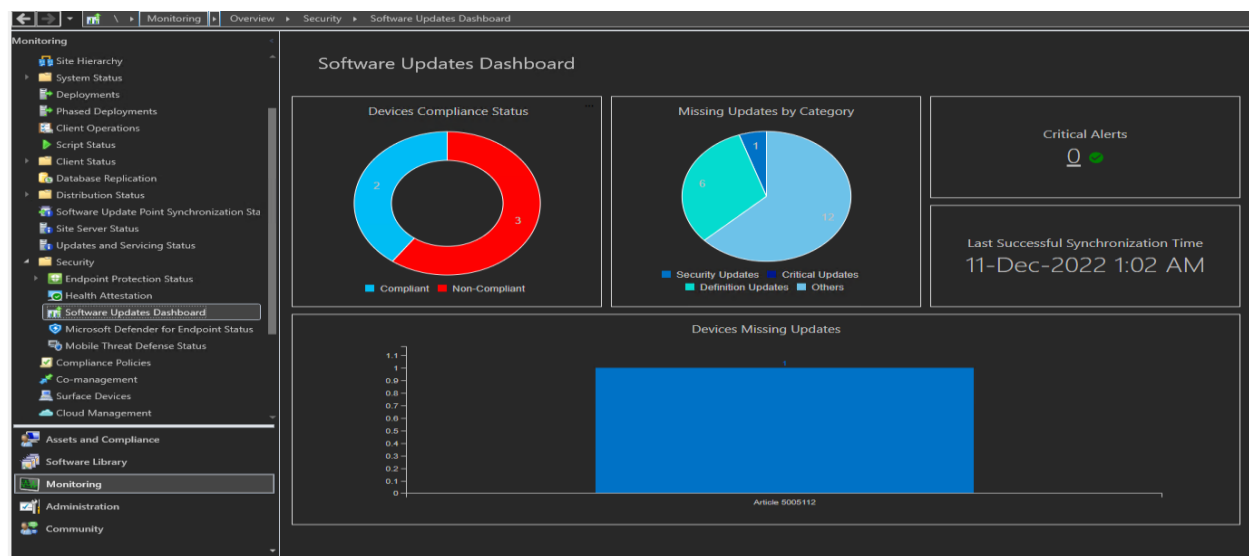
\ Monitoring Overview Security Software Updates Dashboard

Monitoring

Site Hierarchy
System Status
Deployments
Phased Deployments
Client Operations
Script Status
Client Status
Database Replication
Distribution Status
Software Update Point Synchronization Sta
Site Server Status
Updates and Servicing Status
Security
Endpoint Protection Status
Health Attestation
Software Updates Dashboard
Microsoft Defender for Endpoint Status
Mobile Threat Defense Status
Compliance Policies
Co-management
Surface Devices
Cloud Management

Assets and Compliance
Software Library
Monitoring
Administration
Community

Software Updates Dashboard

Devices Compliance Status

2
3

Compliant Non-Compliant

Missing Updates by Category

1
6
12

Security Updates Critical Updates
Definition Updates Others

Critical Alerts
0

Last Successful Synchronization Time
11-Dec-2022 1:02 AM

Devices Missing Updates

1.1
1
0.9
0.8
0.7
0.6
0.5
0.4
0.3
0.2
0.1
0

1

Article 5005112